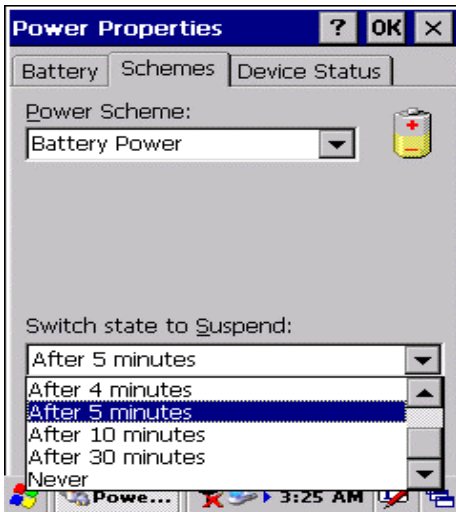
Power Properties
?
OK
×
Battery
Schemes
Device Status
Power Scheme:
Battery Power
Switch state to Suspend:
After 5 minutes
After 4 minutes
After 5 minutes
After 10 minutes
After 30 minutes
Never
Powe...
3:25 AM